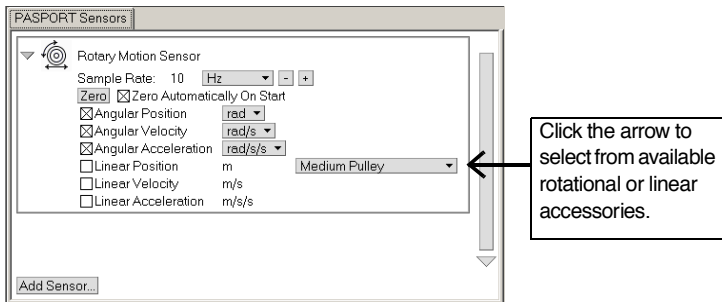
PASPORT Sensors

Rotary Motion Sensor

Sample Rate: 10 Hz - +

Zero ☒Zero Automatically On Start

☒Angular Position rad

☒Angular Velocity rad/s

☒Angular Acceleration rad/s/s

☐Linear Position m Medium Pulley

☐Linear Velocity m/s

☐Linear Acceleration m/s/s

Add Sensor...

Click the arrow to select from available rotational or linear accessories.